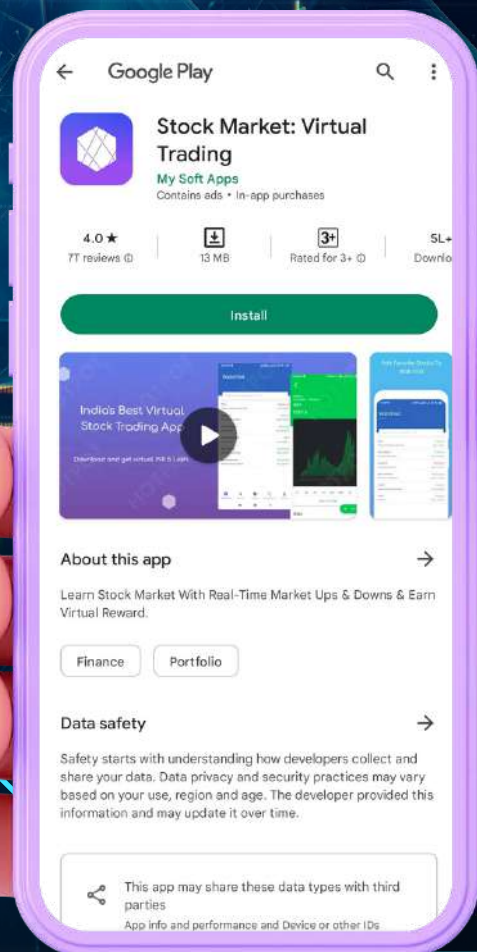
Google Play

Stock Market: Virtual Trading
My Soft Apps
Contains ads • In-app purchases

4.0 ★
7T reviews ⓘ

13 MB

3+
Rated for 3+ ⓘ

5L+
Downlo

Install

India's Best Virtual Stock Trading App

Download and get virtual INR 5 Lakh

About this app →

Learn Stock Market With Real-Time Market Ups & Downs & Earn Virtual Reward.

Finance
Portfolio

Data safety →

Safety starts with understanding how developers collect and share your data. Data privacy and security practices may vary based on your use, region and age. The developer provided this information and may update it over time.

This app may share these data types with third parties
App info and performance and Device or other IDs